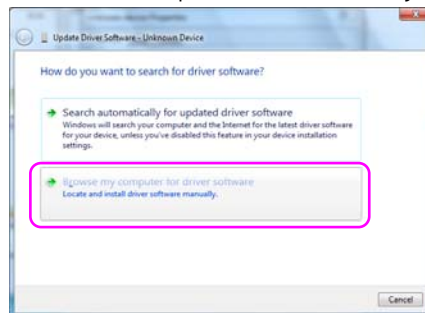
Update Driver Software - Unknown Device

How do you want to search for driver software?

Search automatically for updated driver software
Windows will search your computer and the Internet for the latest driver software for your device, unless you've disabled this feature in your device installation settings.

Browse my computer for driver software
Locate and install driver software manually.

Cancel